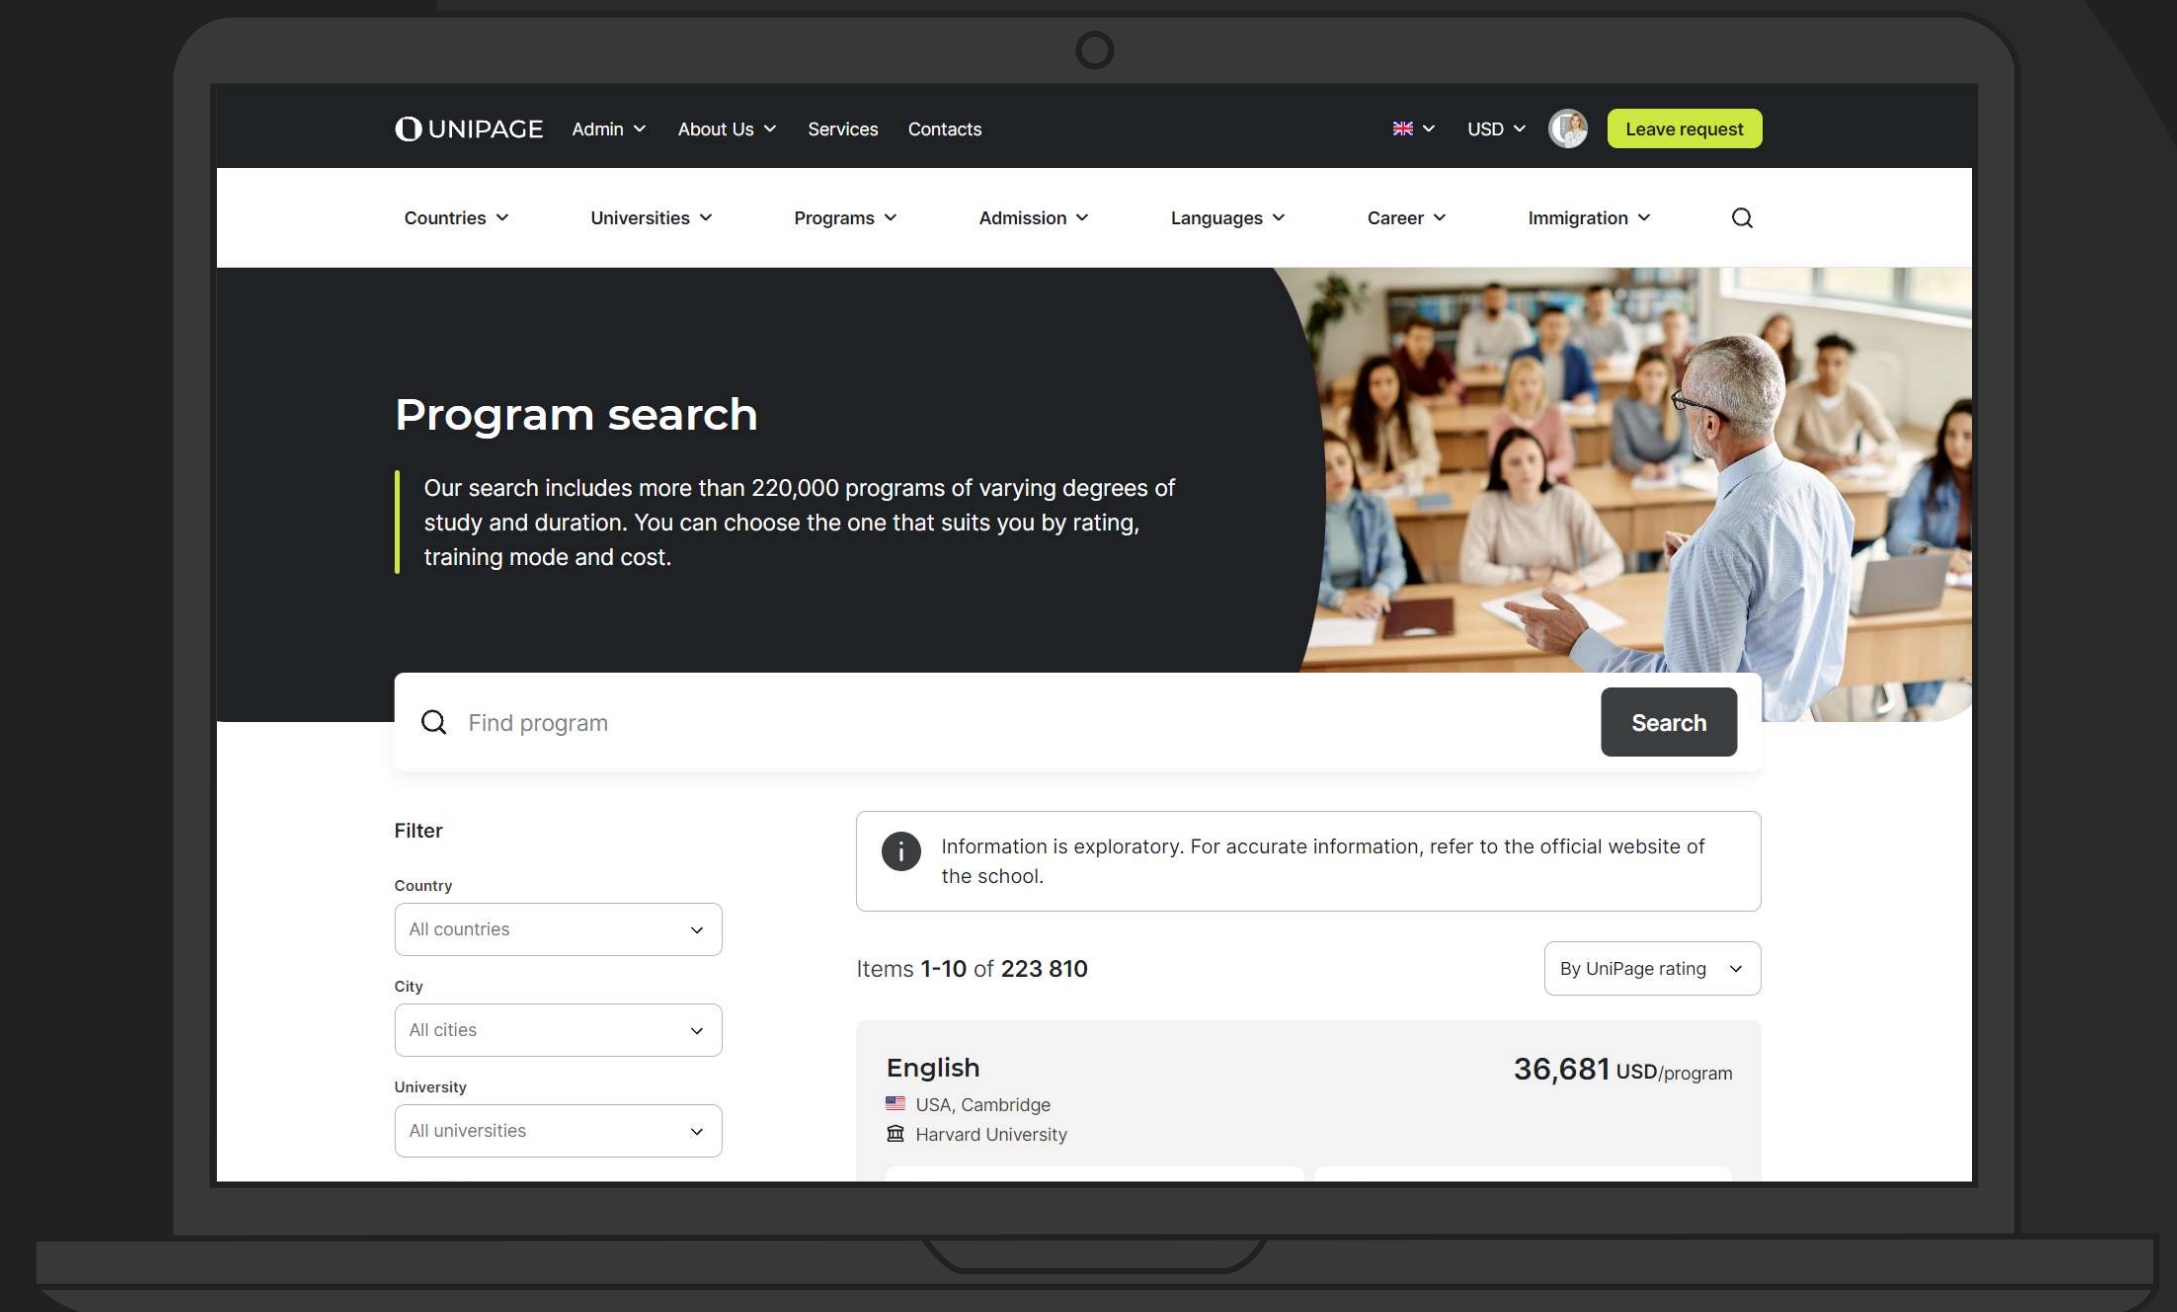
UNIPAGE Admin About Us Services Contacts USD Leave request

Countries Universities Programs Admission Languages Career Immigration

Program search

Our search includes more than 220,000 programs of varying degrees of study and duration. You can choose the one that suits you by rating, training mode and cost.

Find program Search

Filter

Country
All countries

City
All cities

University
All universities

Information is exploratory. For accurate information, refer to the official website of the school.

Items 1-10 of 223 810

By UniPage rating

English
USA, Cambridge
Harvard University

36,681 USD/program